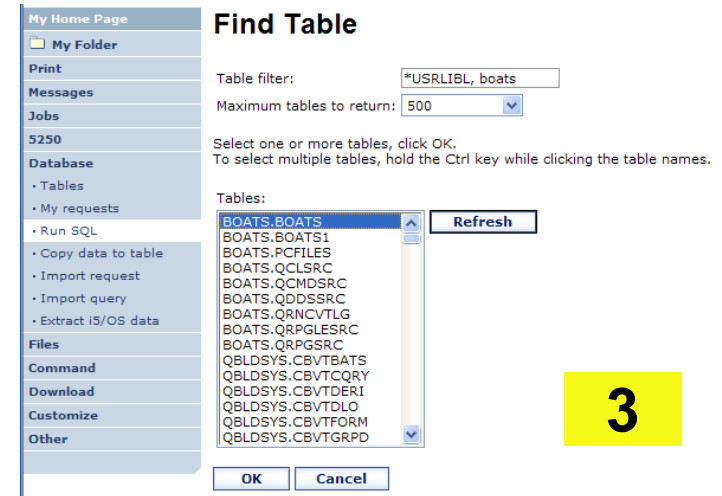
My Home Page
My Folder
Print
Messages
Jobs
5250
Database
· Tables
· My requests
· Run SQL
· Copy data to table
· Import request
· Import query
· Extract i5/OS data
Files
Command
Download
Customize
Other

Find Table

Table filter: *USRLIBL, boats
Maximum tables to return: 500

Select one or more tables, click OK.
To select multiple tables, hold the Ctrl key while clicking the table names.

Tables:
BOATS.BOATS
BOATS.BOATS1
BOATS.PCFILES
BOATS.QCLSRC
BOATS.QCMDSRC
BOATS.QDDSSRC
BOATS.QRNCVTLG
BOATS.QRPGLESRC
BOATS.QRPGSRC
QBLDSYS.CBVTBATS
QBLDSYS.CBVTCQRY
QBLDSYS.CBVTDERI
QBLDSYS.CBVTDLO
QBLDSYS.CBVTFORM
QBLDSYS.CBVTGRPD

Refresh

3

OK Cancel